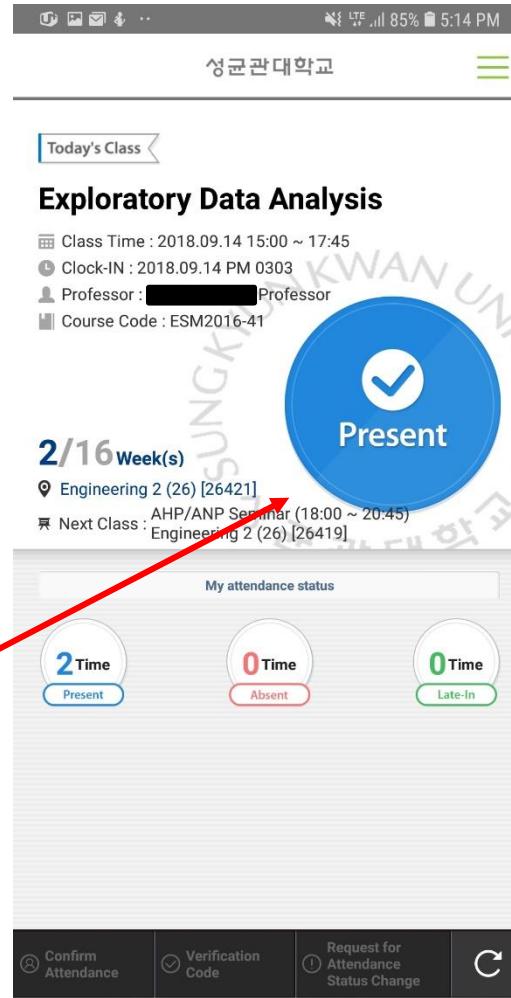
85% 5:14 PM

성균관대학교

Today's Class

Exploratory Data Analysis

Class Time : 2018.09.14 15:00 ~ 17:45
Clock-IN : 2018.09.14 PM 0303
Professor : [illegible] Professor
Course Code : ESM2016-41

SUNGKYUNKWAN UNI

Present

2/16 Week(s)
Engineering 2 (26) [26421]
Next Class : AHP/ANP Seminar (18:00 ~ 20:45) Engineering 2 (26) [26419]

My attendance status

2 Time
Present

0 Time
Absent

0 Time
Late-In

Confirm Attendance
Verification Code
Request for Attendance Status Change